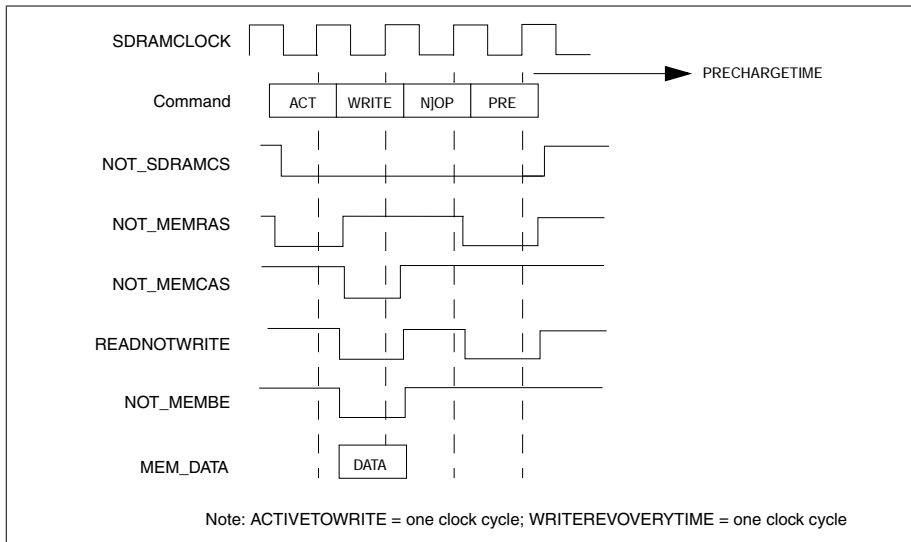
SDRAMCLOCK

PRECHARGETIME

Command

ACT

WRITE

N]OP

PRE

NOT_SDRAMCS

NOT_MEMRAS

NOT_MEMCAS

READNOTWRITE

NOT_MEMBE

MEM_DATA

DATA

Note: ACTIVETOWRITE = one clock cycle; WRITEREVOVERYTIME = one clock cycle